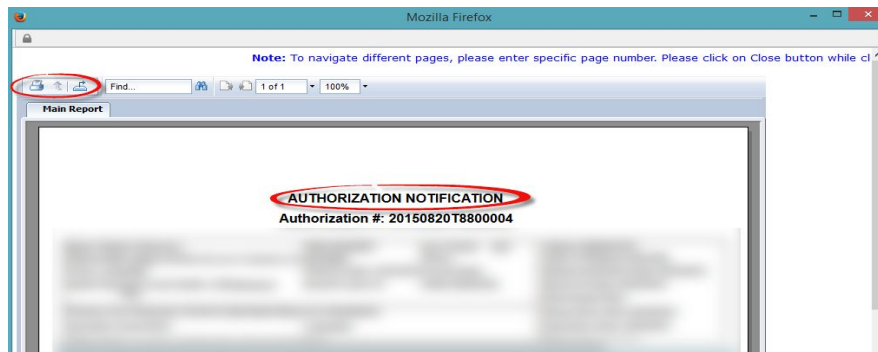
Mozilla Firefox

Note: To navigate different pages, please enter specific page number. Please click on Close button while cl

Find...

1 of 1

100%

Main Report

AUTHORIZATION NOTIFICATION

Authorization #: 20150820T8800004

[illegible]